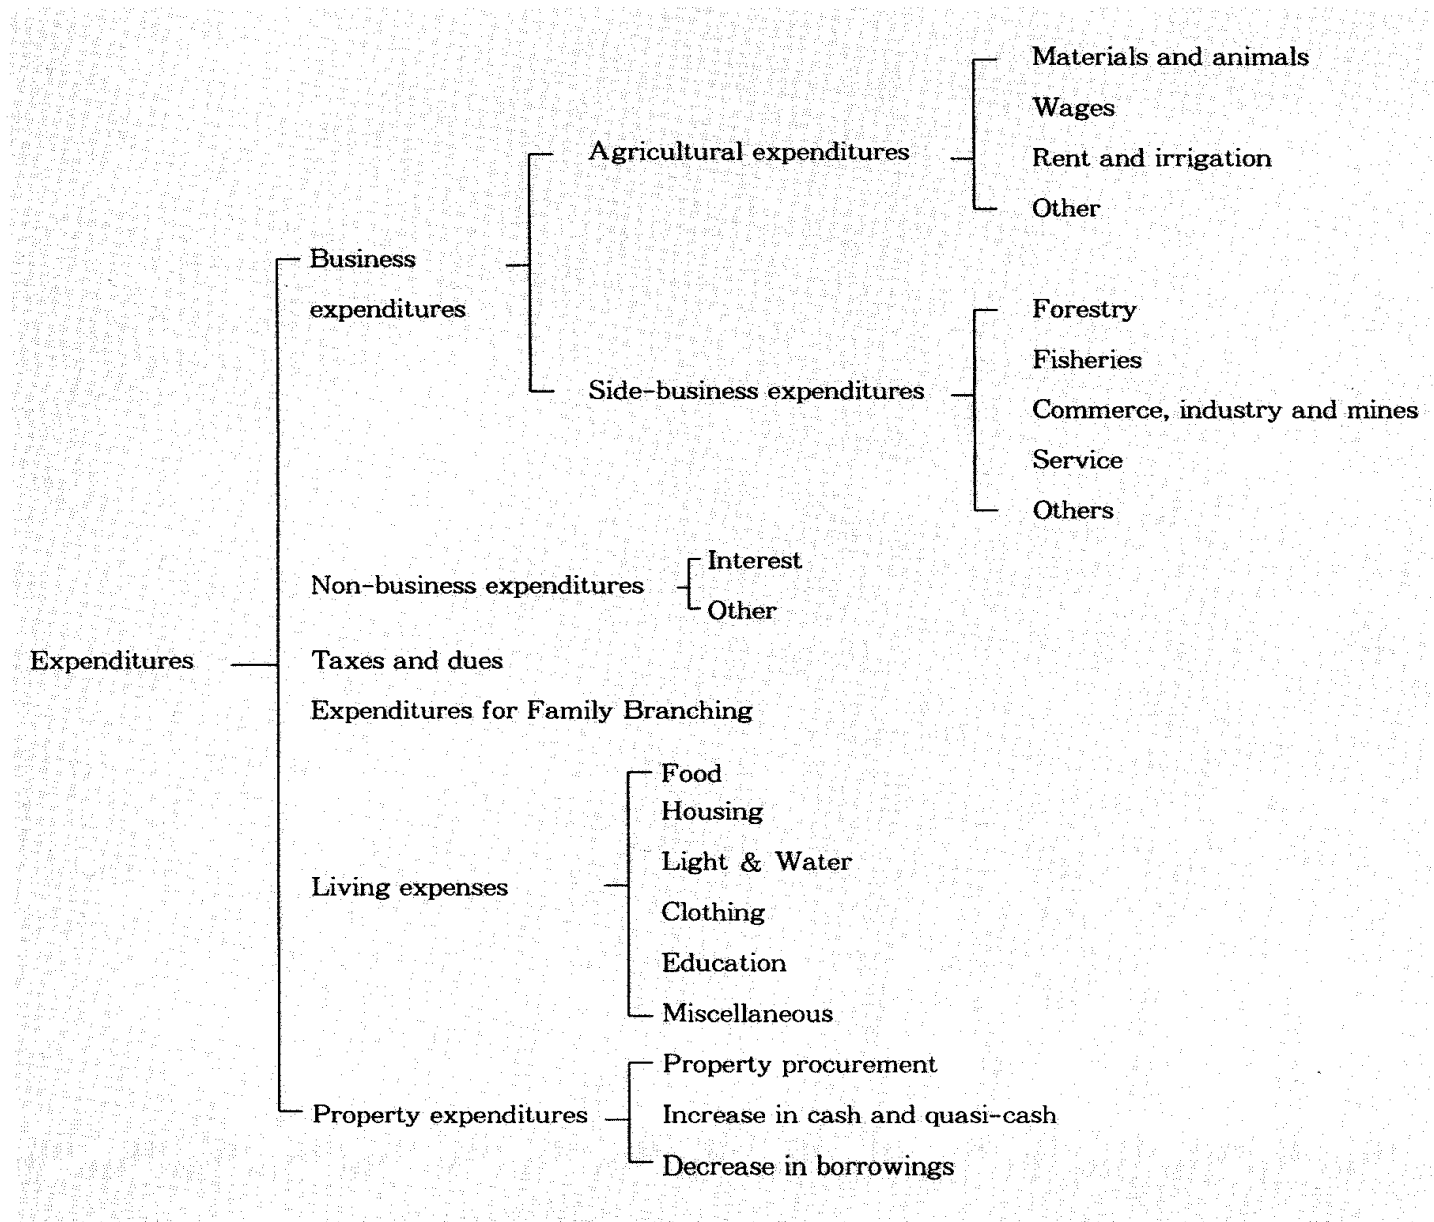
Materials and animals
Wages
Agricultural expenditures
Rent and irrigation
Other
Business expenditures
Forestry
Fisheries
Side-business expenditures
Commerce, industry and mines
Service
Others
Non-business expenditures
Interest
Other
Expenditures
Taxes and dues
Expenditures for Family Branching
Food
Housing
Light & Water
Living expenses
Clothing
Education
Miscellaneous
Property procurement
Property expenditures
Increase in cash and quasi-cash
Decrease in borrowings